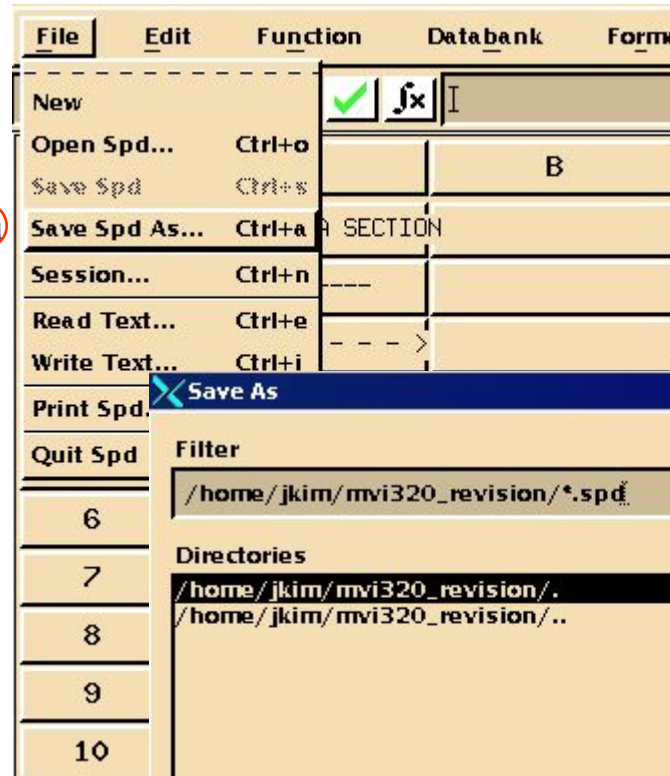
File Edit Function Databank Form

New
Open Spd... Ctrl+o
Save Spd Ctrl+s
Save Spd As... Ctrl+a
Session... Ctrl+n
Read Text... Ctrl+e
Write Text... Ctrl+i
Print Spd.
Quit Spd

B

A SECTION

- - - >

6
7
8
9
10

Save As

Filter
/home/jkim/mvi320_revision/*.spd

Directories
/home/jkim/mvi320_revision/.
/home/jkim/mvi320_revision/..